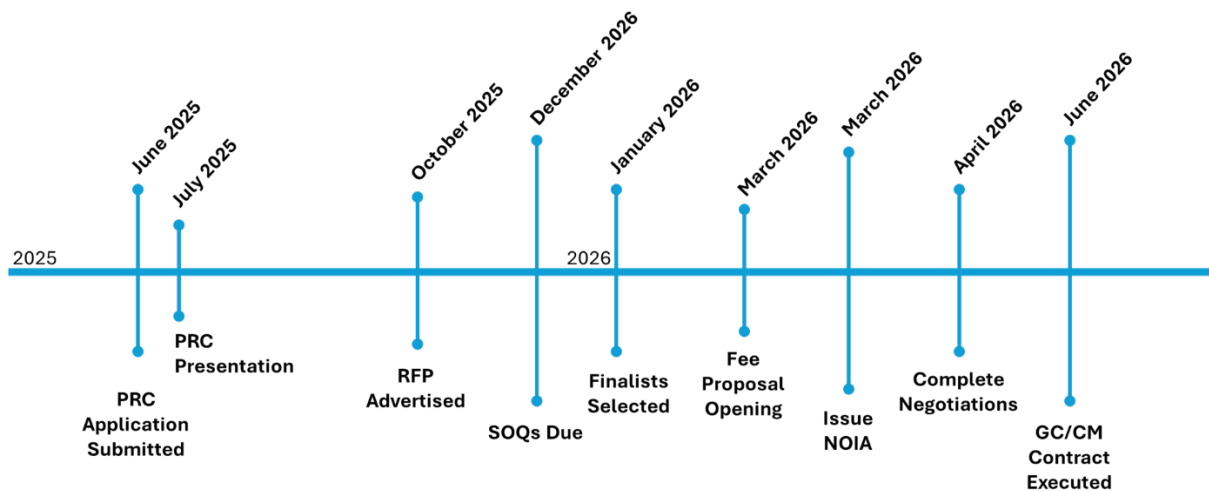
2025

June 2025

PRC Application Submitted

July 2025

PRC Presentation

October 2025

RFP Advertised

December 2026

SOQs Due

2026

January 2026

Finalists Selected

March 2026

Fee Proposal Opening

March 2026

Issue NOIA

April 2026

Complete Negotiations

June 2026

GC/CM Contract Executed